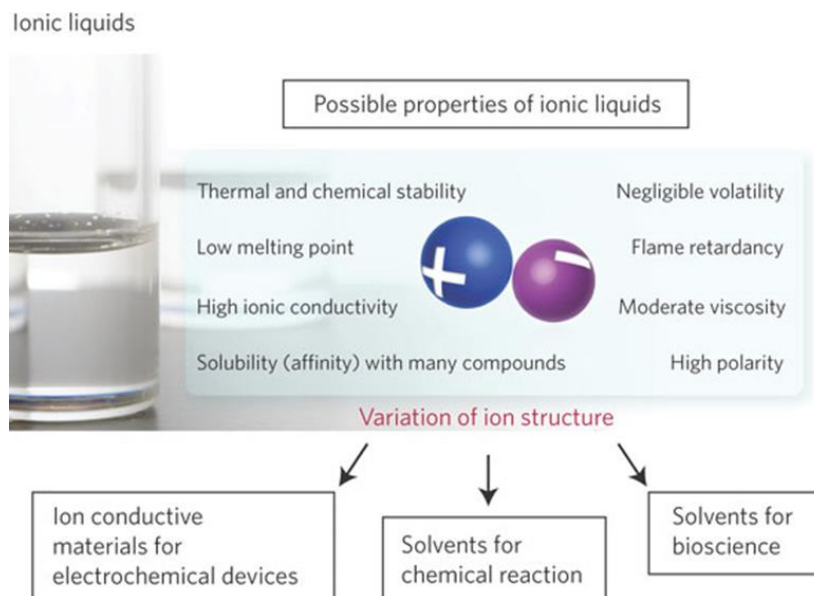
Ionic liquids

Possible properties of ionic liquids

Thermal and chemical stability

Negligible volatility

Low melting point

Flame retardancy

High ionic conductivity

Moderate viscosity

Solubility (affinity) with many compounds

High polarity

+ −

Variation of ion structure

Ion conductive materials for electrochemical devices

Solvents for chemical reaction

Solvents for bioscience